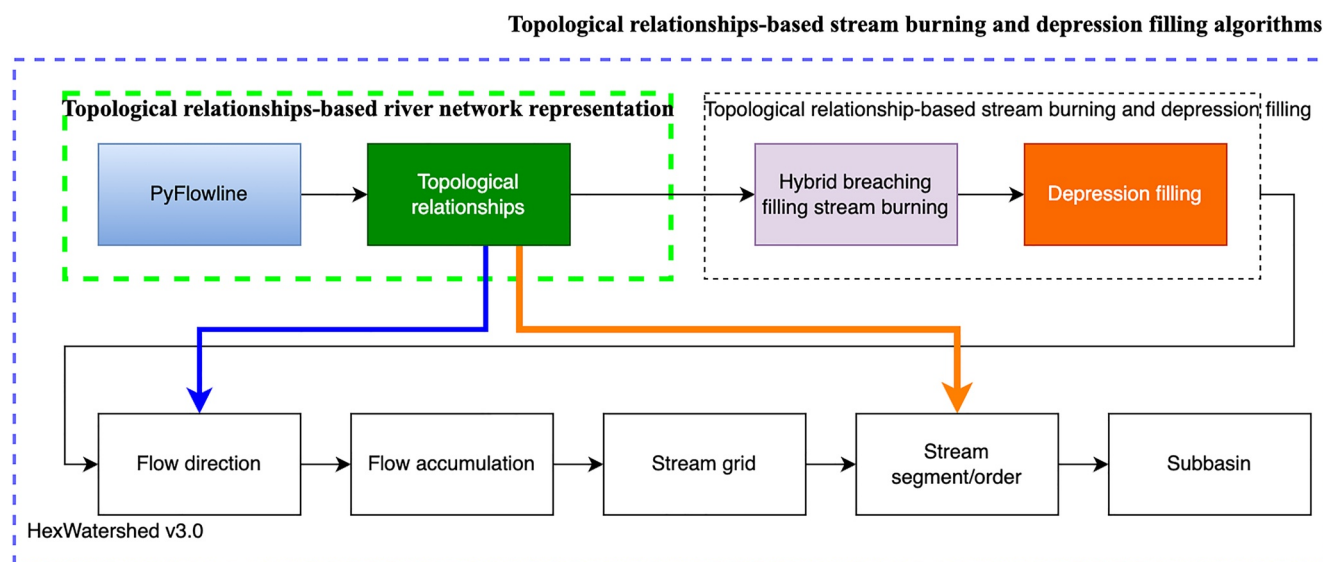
Topological relationships-based stream burning and depression filling algorithms

Topological relationships-based river network representation

PyFlowline

Topological relationships

Topological relationship-based stream burning and depression filling

Hybrid breaching filling stream burning

Depression filling

Flow direction

Flow accumulation

Stream grid

Stream segment/order

Subbasin

HexWatershed v3.0